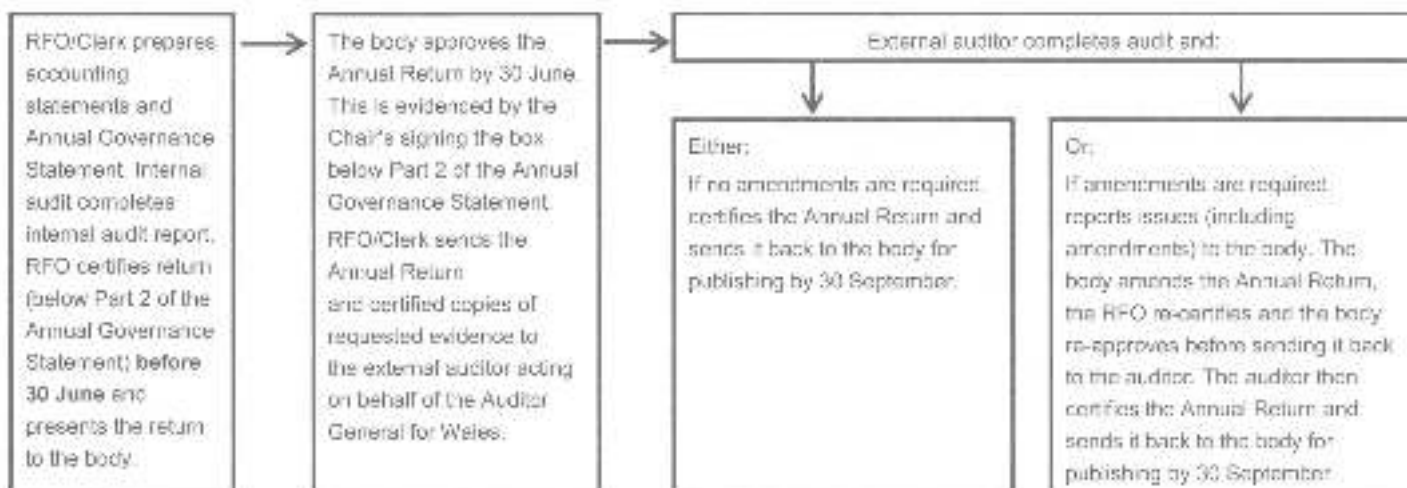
RFO/Clerk prepares accounting statements and Annual Governance Statement. Internal audit completes internal audit report. RFO certifies return (below Part 2 of the Annual Governance Statement) **before 30 June** and presents the return to the body.

The body approves the Annual Return by 30 June. This is evidenced by the Chair's signing the box below Part 2 of the Annual Governance Statement.

RFO/Clerk sends the Annual Return and certified copies of requested evidence to the external auditor acting on behalf of the Auditor General for Wales.

External auditor completes audit and:

Either:

If no amendments are required certifies the Annual Return and sends it back to the body for publishing by 30 September.

Or:

If amendments are required reports issues (including amendments) to the body. The body amends the Annual Return, the RFO re-certifies and the body re-approves before sending it back to the auditor. The auditor then certifies the Annual Return and sends it back to the body for publishing by 30 September.